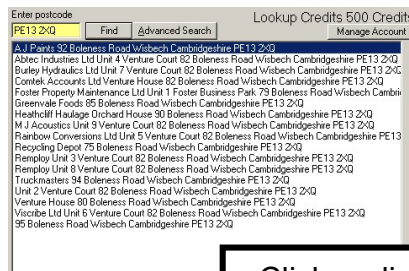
Enter postcode
PE13 2XQ
Find
Advanced Search
Lookup Credits 500 Credit
Manage Account

A J Paints 92 Boleness Road Wisbech Cambridgeshire PE13 2XQ
Abtec Industries Ltd Unit 4 Venture Court 82 Boleness Road Wisbech Cambridgeshire PE13 2XQ
Burley Hydraulics Ltd Unit 7 Venture Court 82 Boleness Road Wisbech Cambridgeshire PE13 2X
Comtek Accounts Ltd Venture House 82 Boleness Road Wisbech Cambridgeshire PE13 2XQ
Foster Property Maintenance Ltd Unit 1 Foster Business Park 79 Boleness Road Wisbech Cambri
Greenvale Foods 85 Boleness Road Wisbech Cambridgeshire PE13 2XQ
Heathcliff Haulage Orchard House 90 Boleness Road Wisbech Cambridgeshire PE13 2XQ
M J Acoustics Unit 9 Venture Court 82 Boleness Road Wisbech Cambridgeshire PE13 2XQ
Rainbow Conversions Ltd Unit 5 Venture Court 82 Boleness Road Wisbech Cambridgeshire PE13
Recycling Depot 75 Boleness Road Wisbech Cambridgeshire PE13 2XQ
Remploy Unit 3 Venture Court 82 Boleness Road Wisbech Cambridgeshire PE13 2XQ
Remploy Unit 8 Venture Court 82 Boleness Road Wisbech Cambridgeshire PE13 2XQ
Truckmasters 94 Boleness Road Wisbech Cambridgeshire PE13 2XQ
Unit 2 Venture Court 82 Boleness Road Wisbech Cambridgeshire PE13 2XQ
Venture House 80 Boleness Road Wisbech Cambridgeshire PE13 2XQ
Viscribe Ltd Unit 6 Venture Court 82 Boleness Road Wisbech Cambridgeshire PE13 2XQ
95 Boleness Road Wisbech Cambridgeshire PE13 2XQ

Click a li